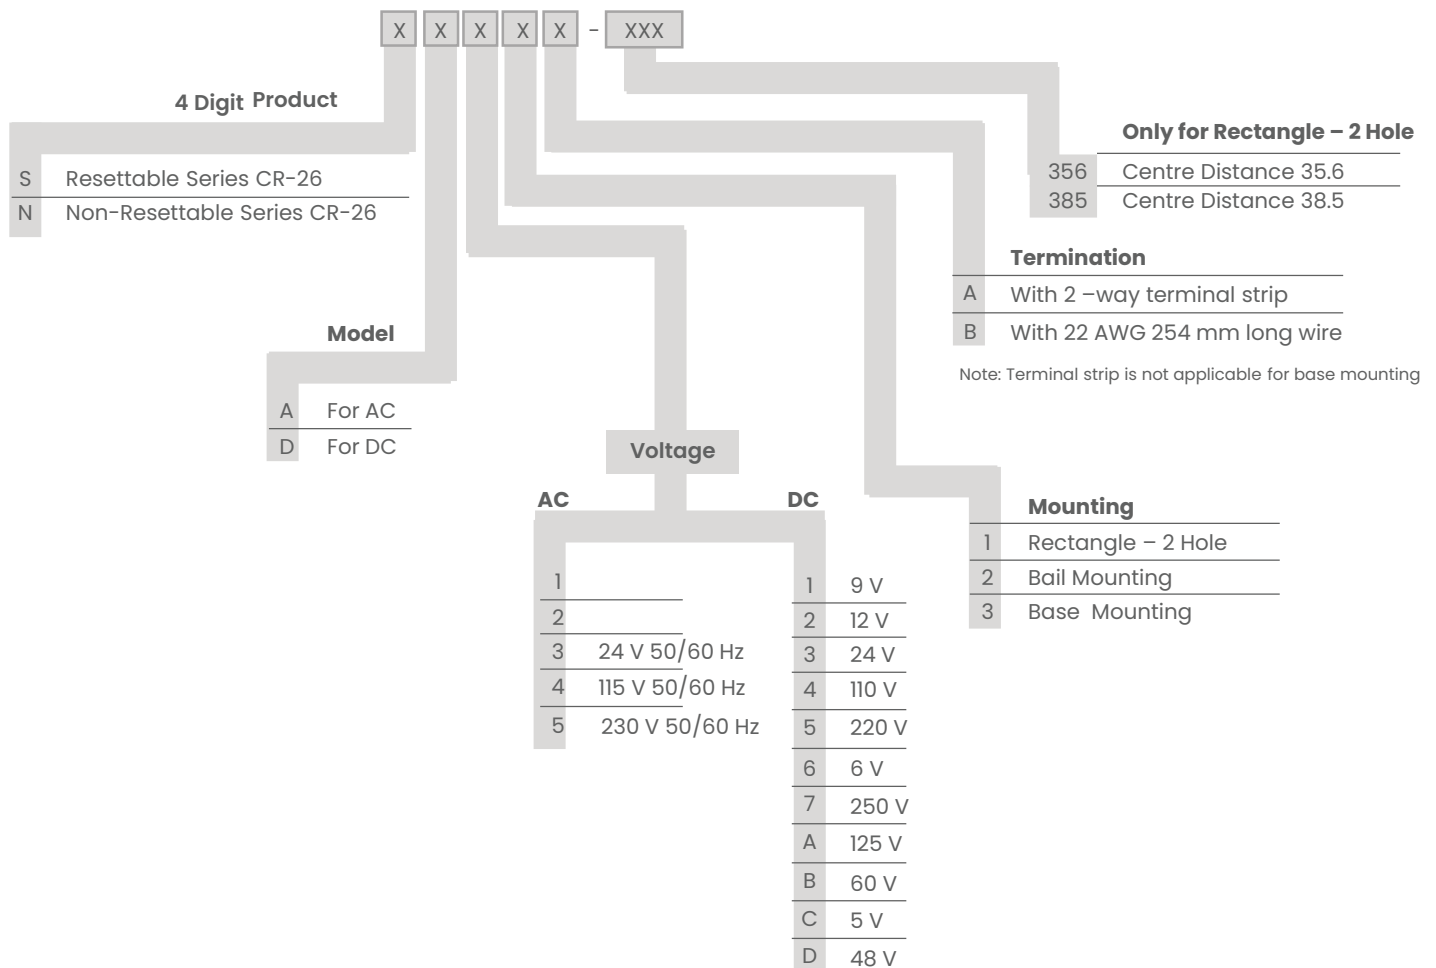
X X X X X - XXX

4 Digit Product

| S | Resettable Series CR-26 |
|---|---|
| N | Non-Resettable Series CR-26 |

Model

| A | For AC |
|---|---|
| D | For DC |

Voltage

AC

| 1 | |
|---|---|
| 2 | |
| 3 | 24 V 50/60 Hz |
| 4 | 115 V 50/60 Hz |
| 5 | 230 V 50/60 Hz |

DC

| 1 | 9 V |
|---|---|
| 2 | 12 V |
| 3 | 24 V |
| 4 | 110 V |
| 5 | 220 V |
| 6 | 6 V |
| 7 | 250 V |
| A | 125 V |
| B | 60 V |
| C | 5 V |
| D | 48 V |

Only for Rectangle – 2 Hole

| 356 | Centre Distance 35.6 |
|---|---|
| 385 | Centre Distance 38.5 |

Termination

| A | With 2 –way terminal strip |
|---|---|
| B | With 22 AWG 254 mm long wire |

Note: Terminal strip is not applicable for base mounting

Mounting

| 1 | Rectangle – 2 Hole |
|---|---|
| 2 | Bail Mounting |
| 3 | Base Mounting |